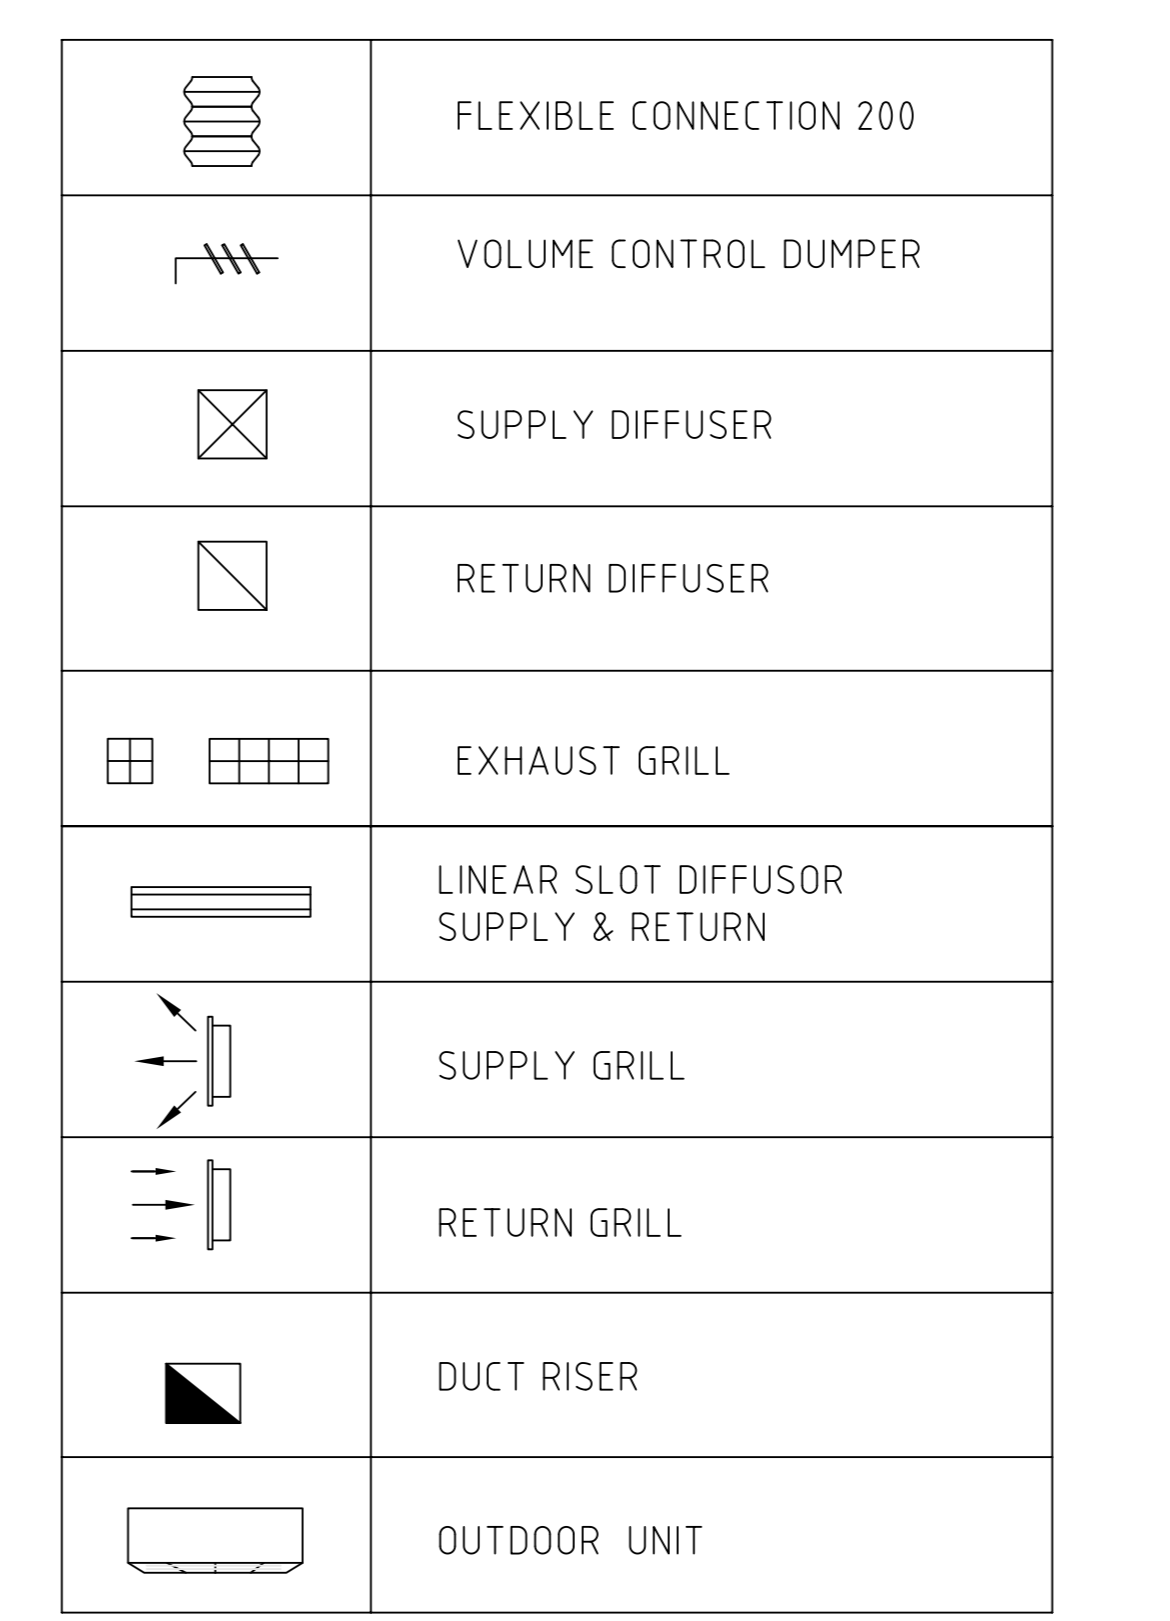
| | |
|---|---|
| | FLEXIBLE CONNECTION 200 |
| | VOLUME CONTROL DUMPER |
| | SUPPLY DIFFUSER |
| | RETURN DIFFUSER |
| | EXHAUST GRILL |
| | LINEAR SLOT DIFFUSOR SUPPLY & RETURN |
| | SUPPLY GRILL |
| | RETURN GRILL |
| | DUCT RISER |
| | OUTDOOR UNIT |